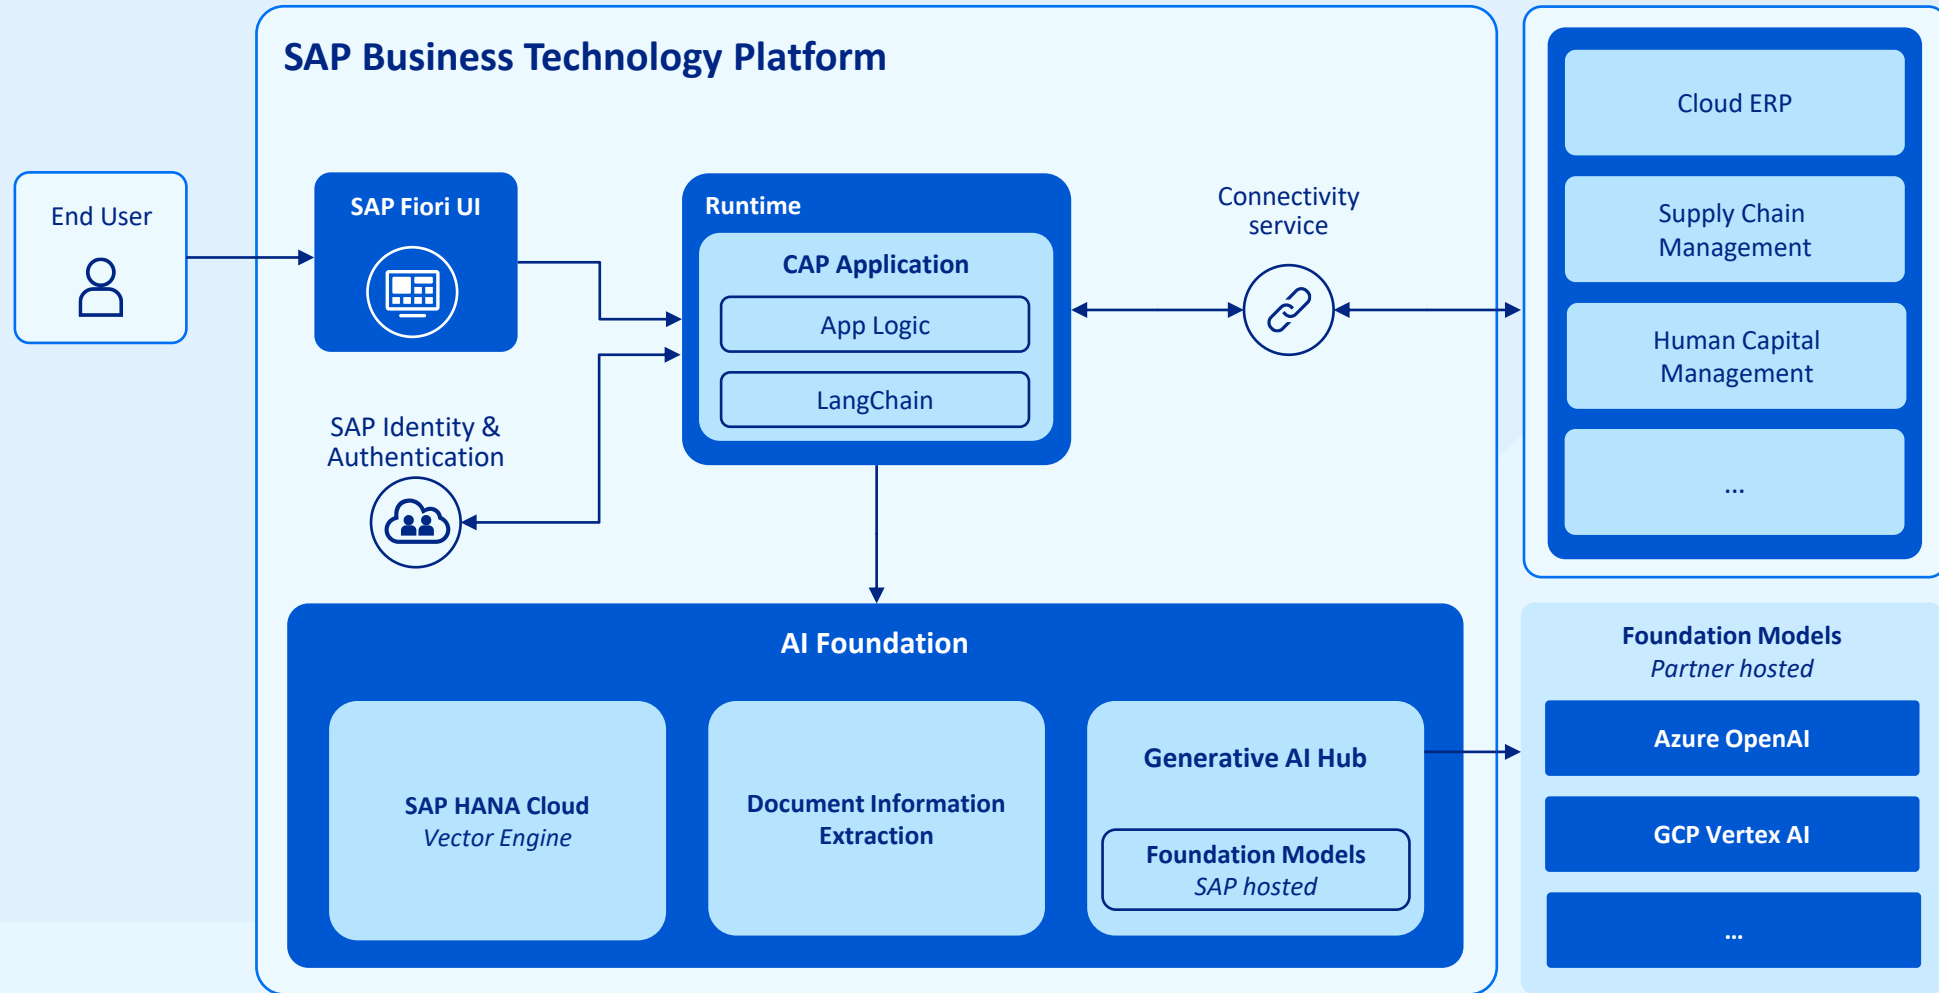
SAP Business Technology Platform

End User

SAP Fiori UI

Runtime

CAP Application

App Logic

LangChain

Connectivity service

SAP Identity & Authentication

Cloud ERP

Supply Chain Management

Human Capital Management

...

AI Foundation

SAP HANA Cloud
Vector Engine

Document Information Extraction

Generative AI Hub

Foundation Models
SAP hosted

Foundation Models
Partner hosted

Azure OpenAI

GCP Vertex AI

...